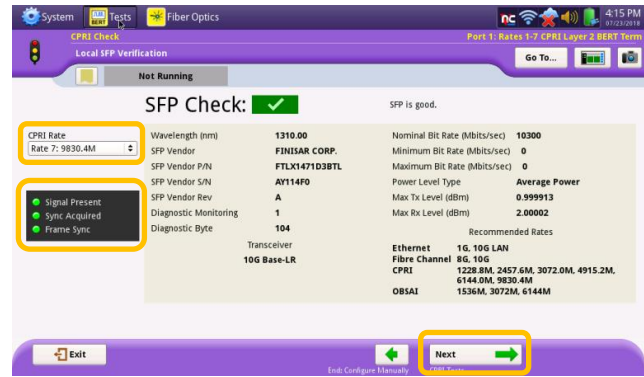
System Tests Fiber Optics

4:15 PM
07/23/2018

CPRI Check
Local SFP Verification

Port 1: Rates 1-7 CPRI Layer 2 BERT Term

Go To...

Not Running

SFP Check: ✓

SFP is good.

CPRI Rate
Rate 7: 9830.4M

Signal Present
Sync Acquired
Frame Sync

| | |
|---|---|
| Wavelength (nm) | 1310.00 |
| SFP Vendor | FINISAR CORP. |
| SFP Vendor P/N | FTLX1471D3BTL |
| SFP Vendor S/N | AY114F0 |
| SFP Vendor Rev | A |
| Diagnostic Monitoring | 1 |
| Diagnostic Byte | 104 |

Transceiver
10G Base-LR

| | |
|---|---|
| Nominal Bit Rate (Mbits/sec) | 10300 |
| Minimum Bit Rate (Mbits/sec) | 0 |
| Maximum Bit Rate (Mbits/sec) | 0 |
| Power Level Type | Average Power |
| Max Tx Level (dBm) | 0.999913 |
| Max Rx Level (dBm) | 2.00002 |

Recommended Rates

| | |
|---|---|
| Ethernet | 1G, 10G LAN |
| Fibre Channel | 8G, 10G |
| CPRI | 1228.8M, 2457.6M, 3072.0M, 4915.2M, 6144.0M, 9830.4M |
| OBSAI | 1536M, 3072M, 6144M |

Exit

End: Configure Manually

Next
CPRI Tests